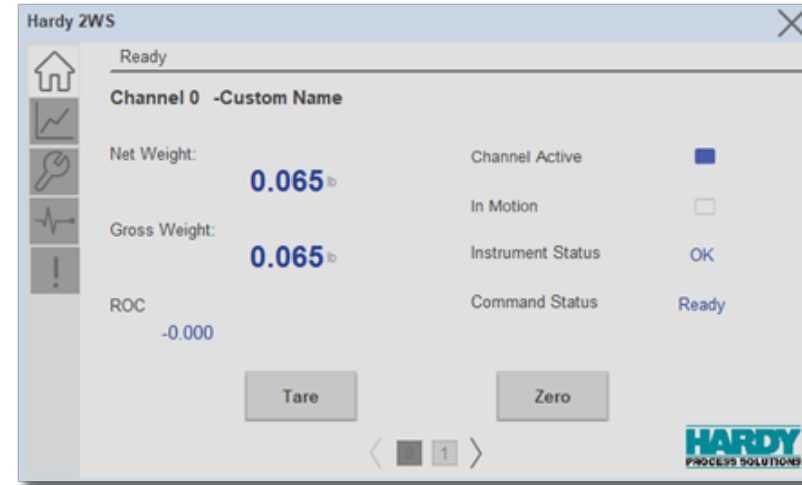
Hardy 2WS

Ready

Channel 0 -Custom Name

Net Weight:
0.065 lb

Gross Weight:
0.065 lb

ROC
-0.000

Channel Active

In Motion

Instrument Status OK

Command Status Ready

Tare

Zero

0 1

HARDY
PROCESS SOLUTIONS